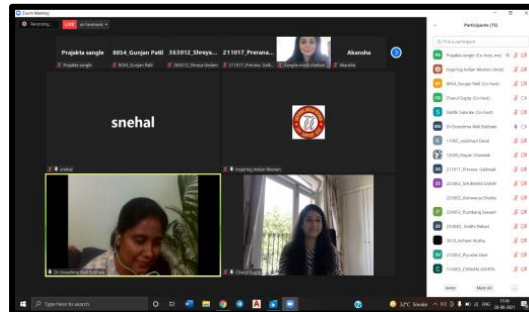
Zoom Meeting

Recording...

LIVE on Facebook

Prajakta sangle

8054_Gunjan Patil

563012_Shreya...

211017_Prerana...

Akansha

Prajakta sangle

8054_Gunjan Patil

563012_Shreya Dorlam

211017_Prerana Gaik...

Sangita mam inspiring

Akansha

snehal

snehal

Inspiring Indian Women

Dr Greeshma Mali Bobhate

Cheryl Gupta

Participants (75)

Find a participant

Prajakta sangle (Co-host, me)

Inspiring Indian Women (Host)

8054_Gunjan Patil (Co-host)

Cheryl Gupta (Co-host)

snehal

Dr Greeshma Mali Bobhate

11001_vaibhavi Desai

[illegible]

211017_Prerana Gaikwad

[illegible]

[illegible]

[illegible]

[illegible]

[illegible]

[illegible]

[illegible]

Invite

Mute All

Type here to search

12°C Smoke

ENG

29-09-2021